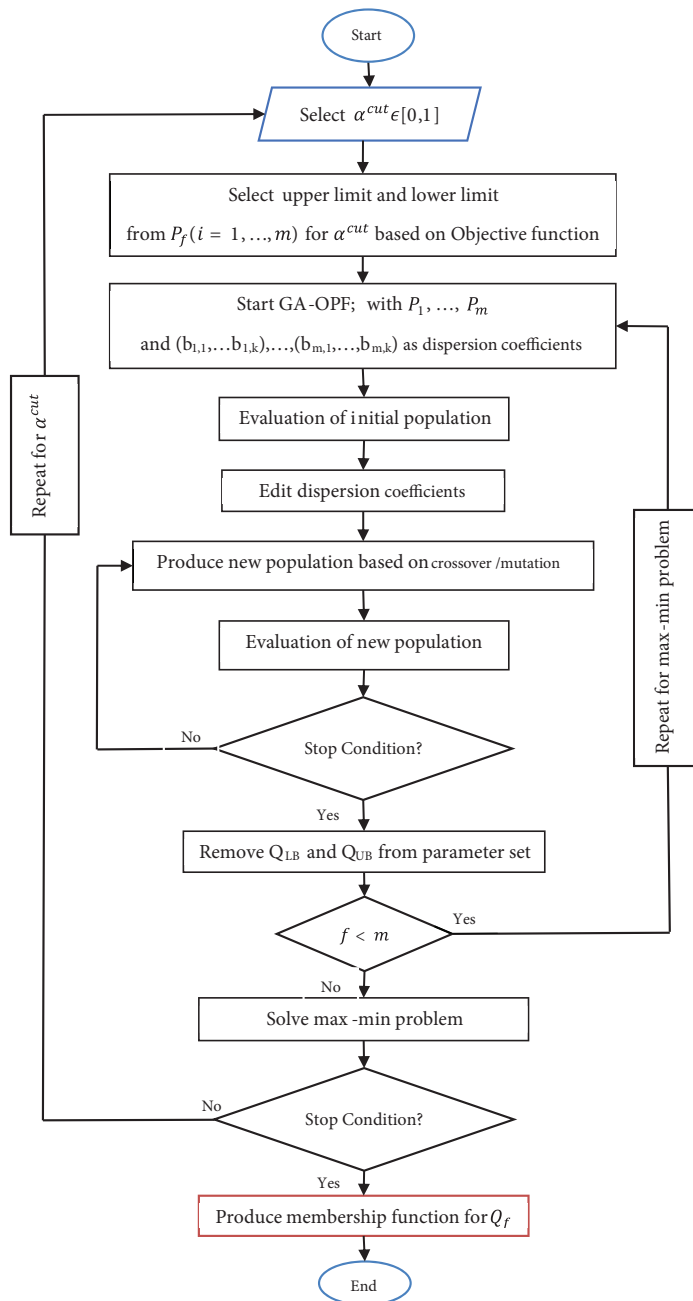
Start

Select $\alpha^{cut} \epsilon [0,1]$

Select upper limit and lower limit from $P_f (i = 1, \ldots, m)$ for $\alpha^{cut}$ based on Objective function

Start GA-OPF; with $P_1, \ldots, P_m$ and $(b_{1,1}, \ldots b_{1,k}), \ldots, (b_{m,1}, \ldots, b_{m,k})$ as dispersion coefficients

Evaluation of initial population

Edit dispersion coefficients

Produce new population based on crossover /mutation

Evaluation of new population

Stop Condition?

No

Yes

Remove $Q_{LB}$ and $Q_{UB}$ from parameter set

$f < m$

Yes

No

Solve max -min problem

Stop Condition?

No

Yes

Produce membership function for $Q_f$

End

Repeat for $\alpha^{cut}$

Repeat for max-min problem